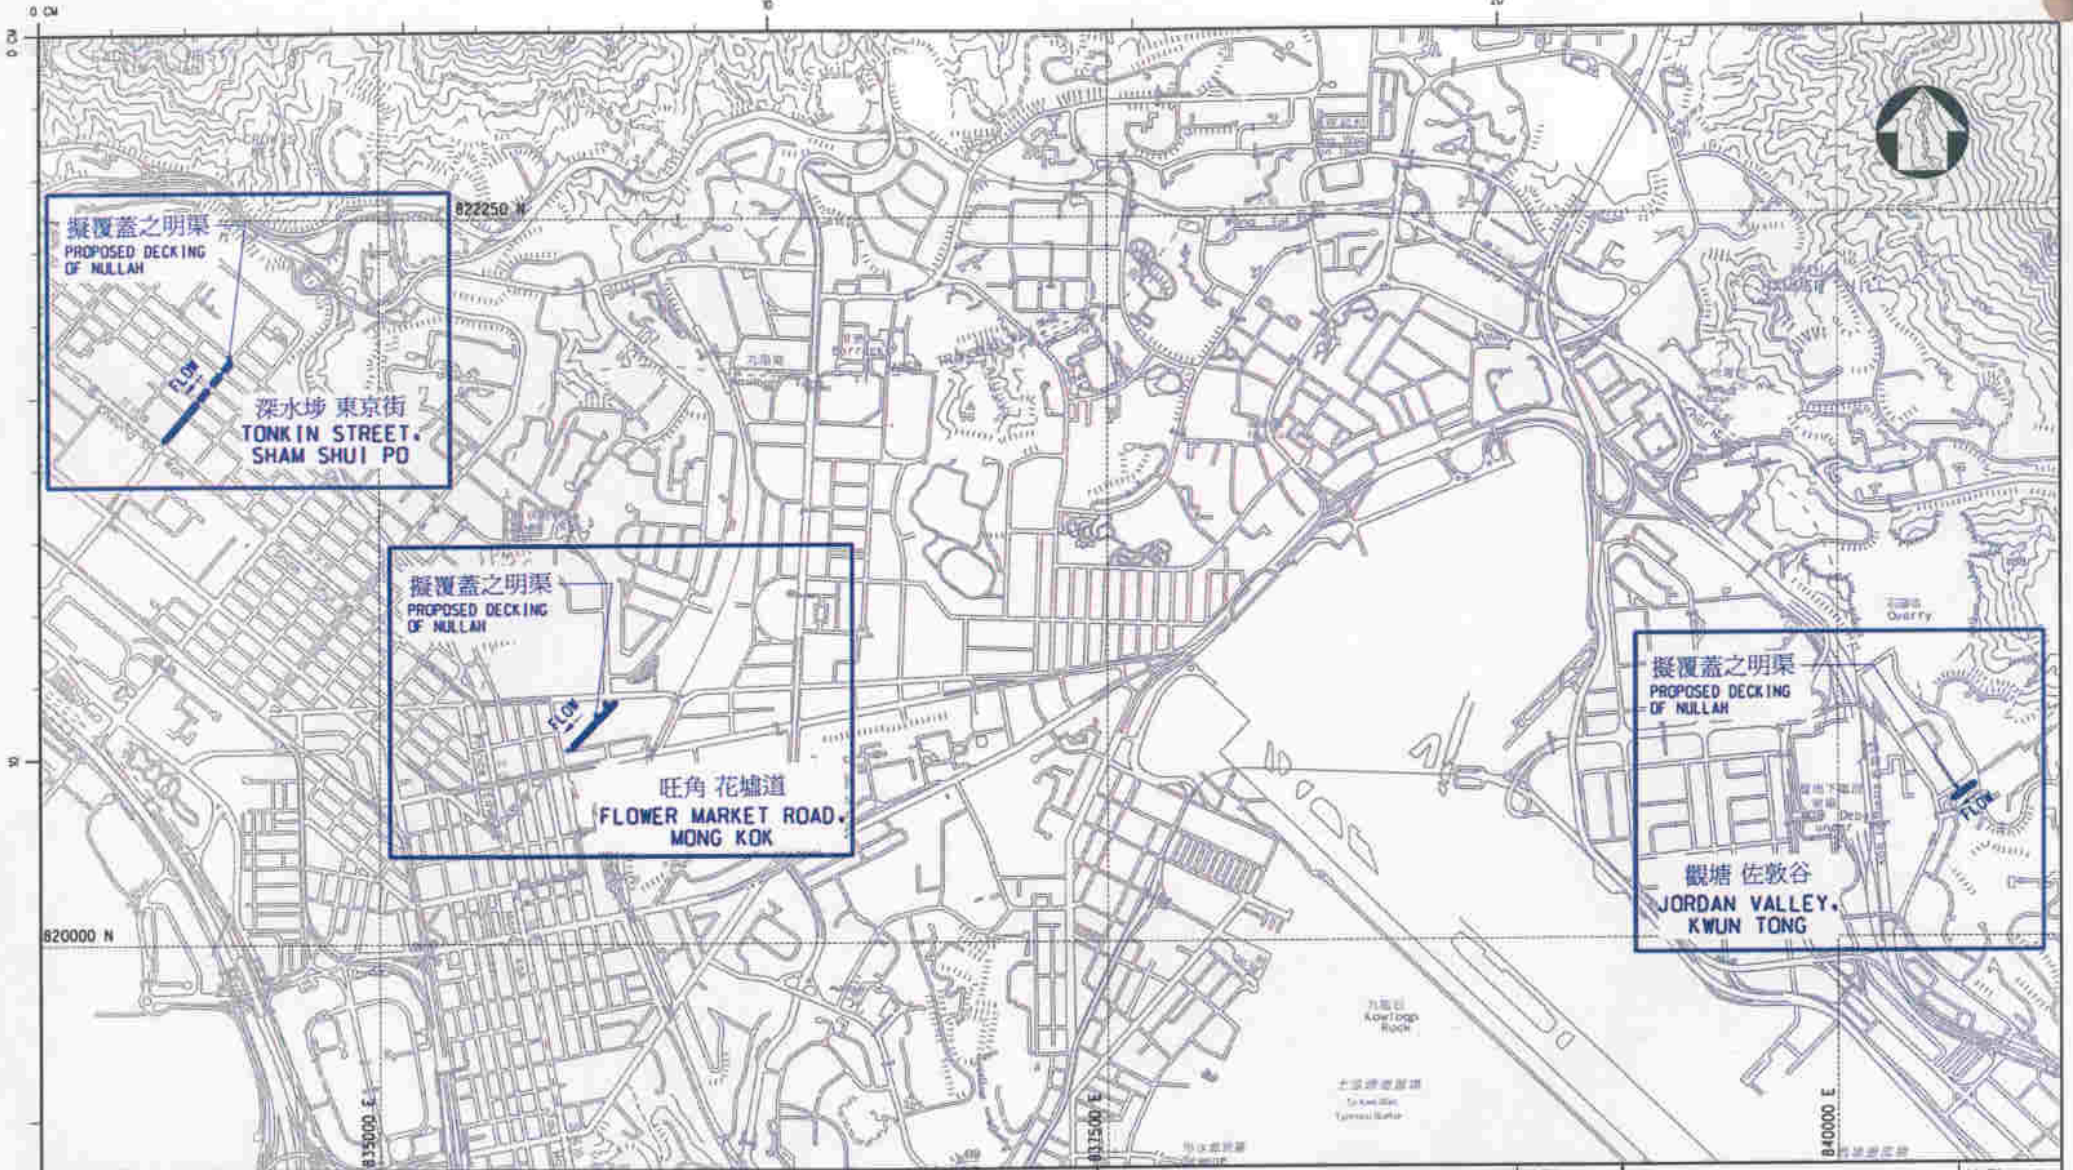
0 CM

10

20

822250 N

擬覆蓋之明渠
PROPOSED DECKING
OF NULLAH

FLOW

深水埗 東京街
TONKIN STREET,
SHAM SHUI PO

擬覆蓋之明渠
PROPOSED DECKING
OF NULLAH

FLOW

旺角 花墟道
FLOWER MARKET ROAD,
MONG KOK

擬覆蓋之明渠
PROPOSED DECKING
OF NULLAH

FLOW

觀塘 佐敦谷
JORDAN VALLEY,
KWUN TONG

Quarry

820000 N

九龍石
Kowloon Rock

835000 E

837500 E

840000 E